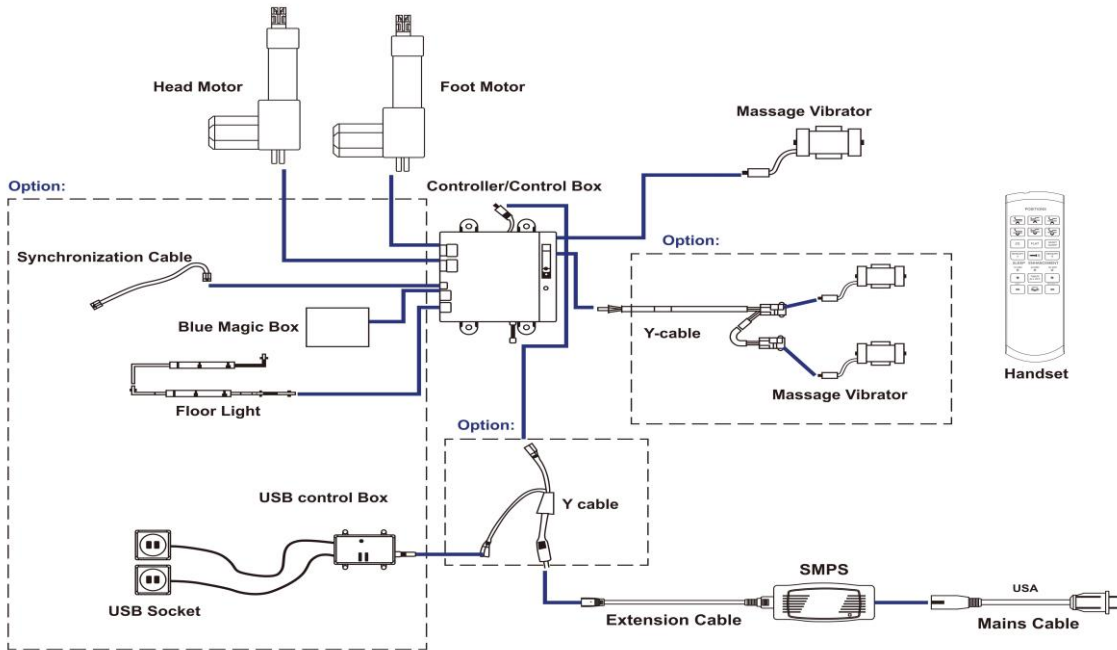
Head Motor

Foot Motor

Massage Vibrator

Option:

Controller/Control Box

Option:

Synchronization Cable

Blue Magic Box

Y-cable

Massage Vibrator

Handset

Floor Light

Option:

USB control Box

Y cable

SMPS

USA

USB Socket

Extension Cable

Mains Cable